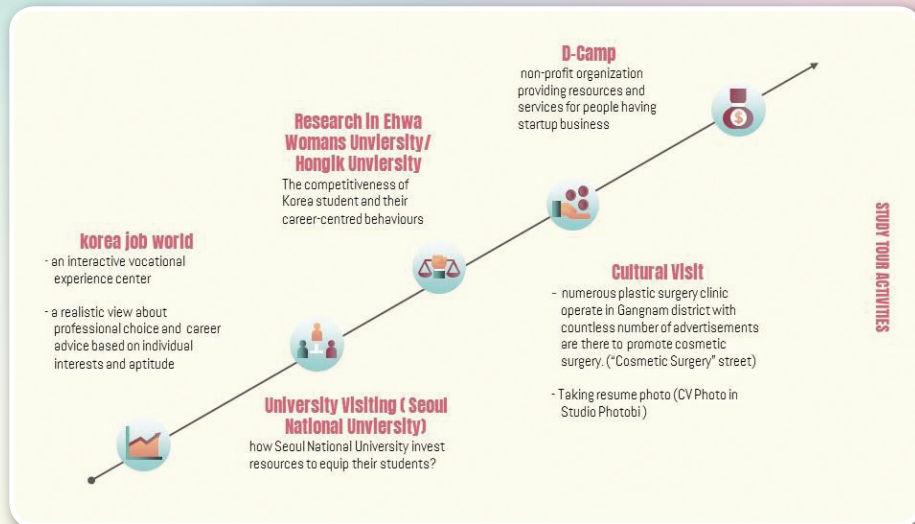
D-Camp
non-profit organization providing resources and services for people having startup business

Research in Ehwa Womans Univiersity/ Hongik Unviersity
The competitiveness of Korea student and their career-centred behaviours

korea job world
- an interactive vocational experience center

- a realistic view about professional choice and career advice based on individual interests and aptitude

Cultural Visit
- numerous plastic surgery clinic operate in Gangnam district with countless number of advertisements are there to promote cosmetic surgery. ("Cosmetic Surgery" street)

- Taking resume photo (CV Photo in Studio Photobi)

University Visiting ( Seoul National Unviersity)
how Seoul National University invest resources to equip their students?

STUDY TOUR ACTIVITIES